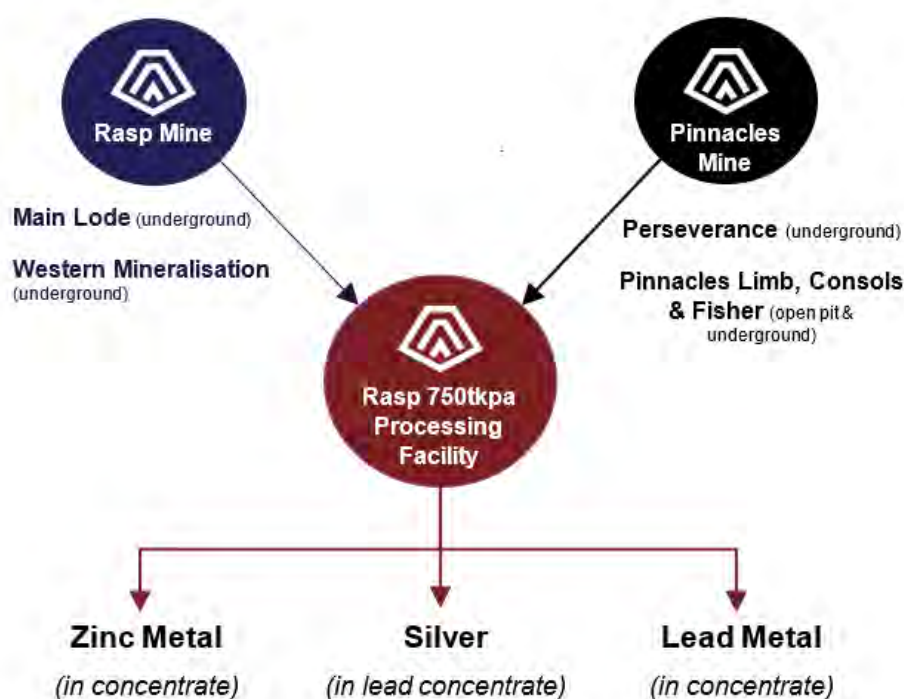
Rasp Mine

Pinnacles Mine

Main Lode (underground)

Western Mineralisation (underground)

Perseverance (underground)

Pinnacles Limb, Consols & Fisher (open pit & underground)

Rasp 750tkpa Processing Facility

Zinc Metal
(in concentrate)

Silver
(in lead concentrate)

Lead Metal
(in concentrate)